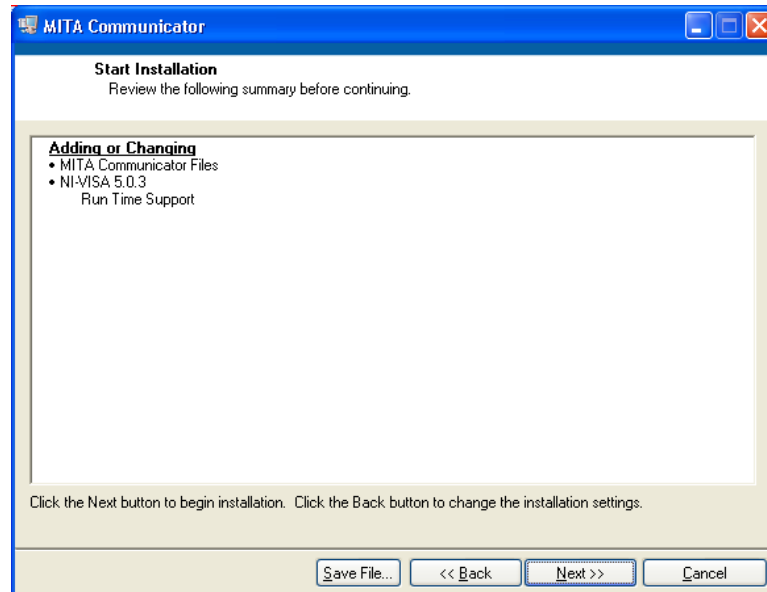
MITA Communicator

Start Installation
Review the following summary before continuing.

Adding or Changing
• MITA Communicator Files
• NI-VISA 5.0.3
Run Time Support

Click the Next button to begin installation. Click the Back button to change the installation settings.

Save File... | << Back | Next >> | Cancel